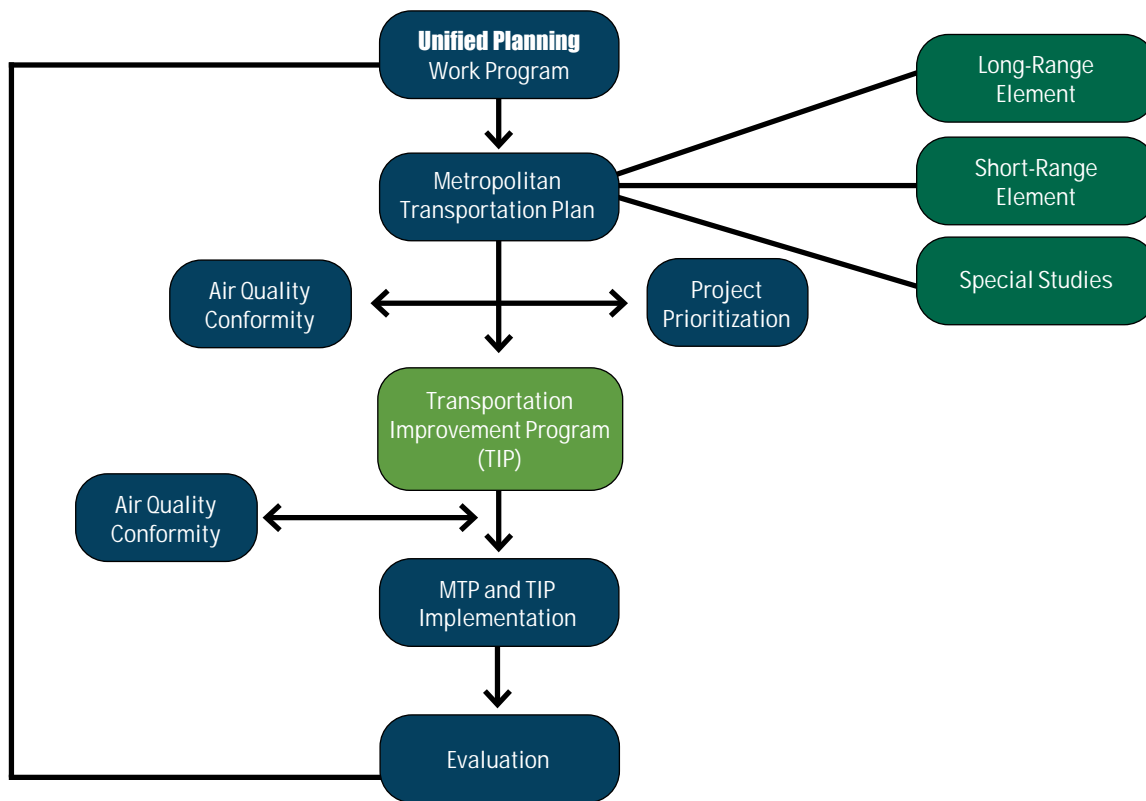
Unified Planning Work Program

Long-Range Element

Metropolitan Transportation Plan

Short-Range Element

Special Studies

Air Quality Conformity

Project Prioritization

Transportation Improvement Program (TIP)

Air Quality Conformity

MTP and TIP Implementation

Evaluation